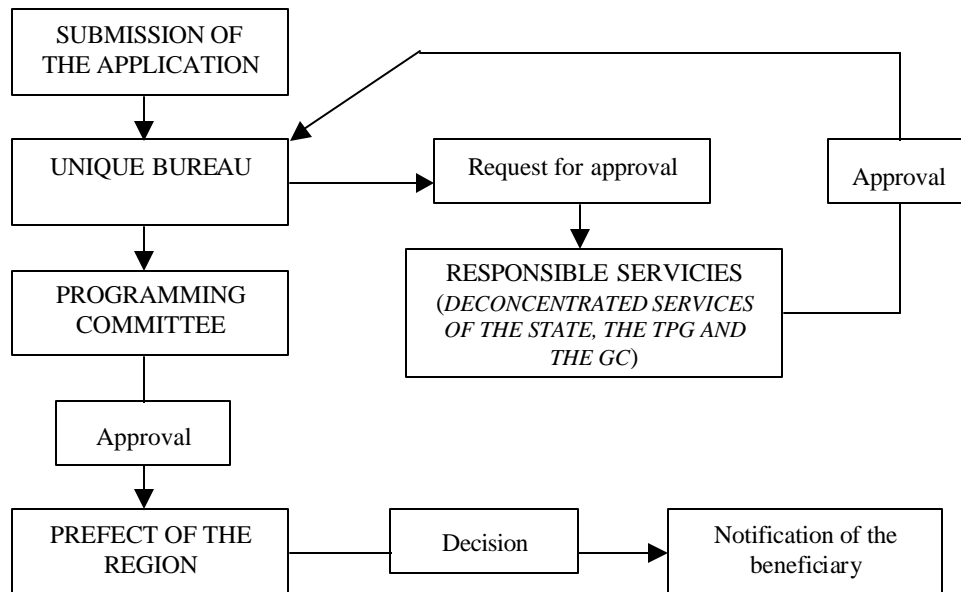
SUBMISSION OF THE APPLICATION

UNIQUE BUREAU

Request for approval

Approval

RESPONSIBLE SERVICIES (DECONCENTRATED SERVICES OF THE STATE, THE TPG AND THE GC)

PROGRAMMING COMMITTEE

Approval

PREFECT OF THE REGION

Decision

Notification of the beneficiary